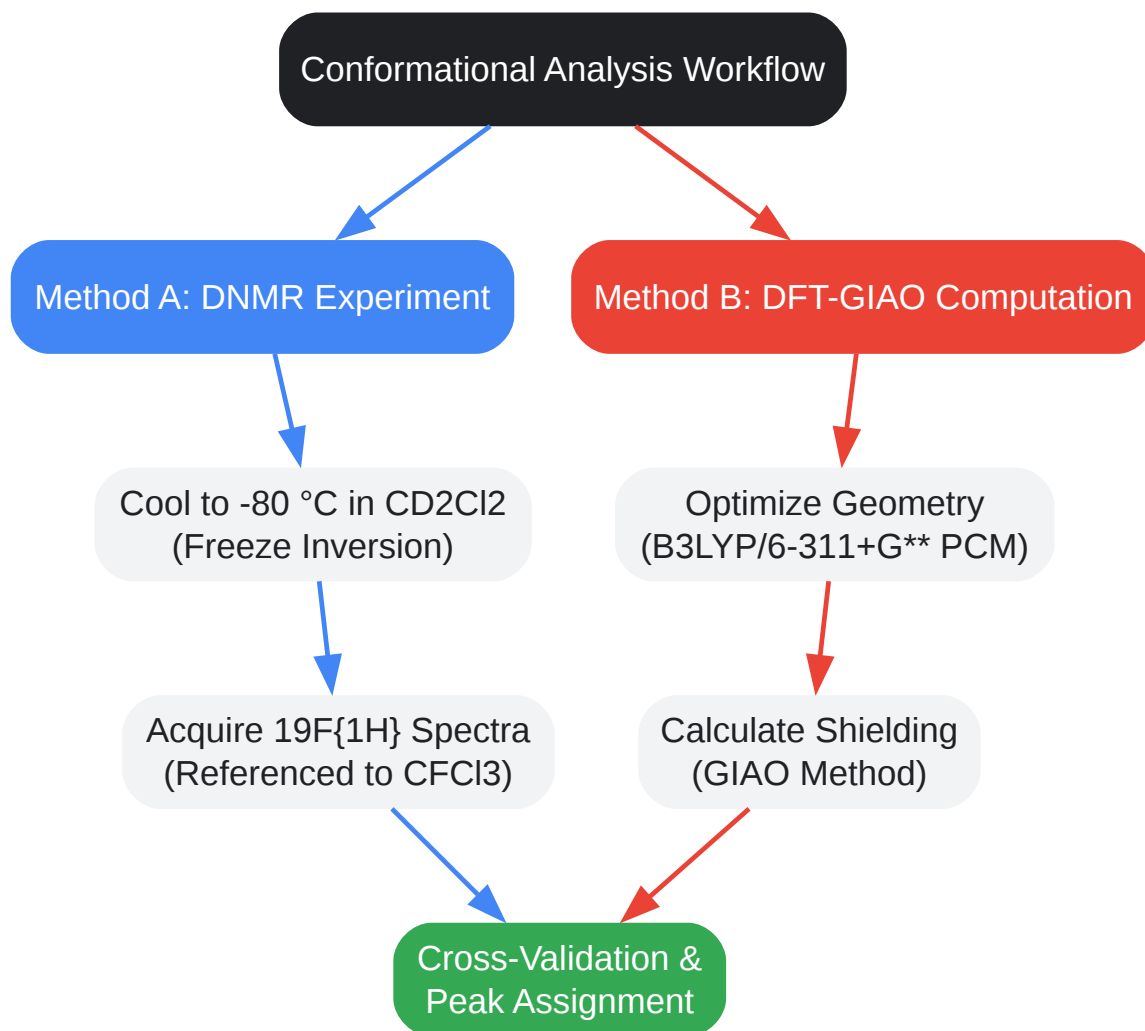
Conformational Analysis Workflow

Method A: DNMR Experiment

Method B: DFT-GIAO Computation

Cool to -80 °C in CD2Cl2 (Freeze Inversion)

Optimize Geometry (B3LYP/6-311+G** PCM)

Acquire 19F{1H} Spectra (Referenced to CFCl3)

Calculate Shielding (GIAO Method)

Cross-Validation & Peak Assignment